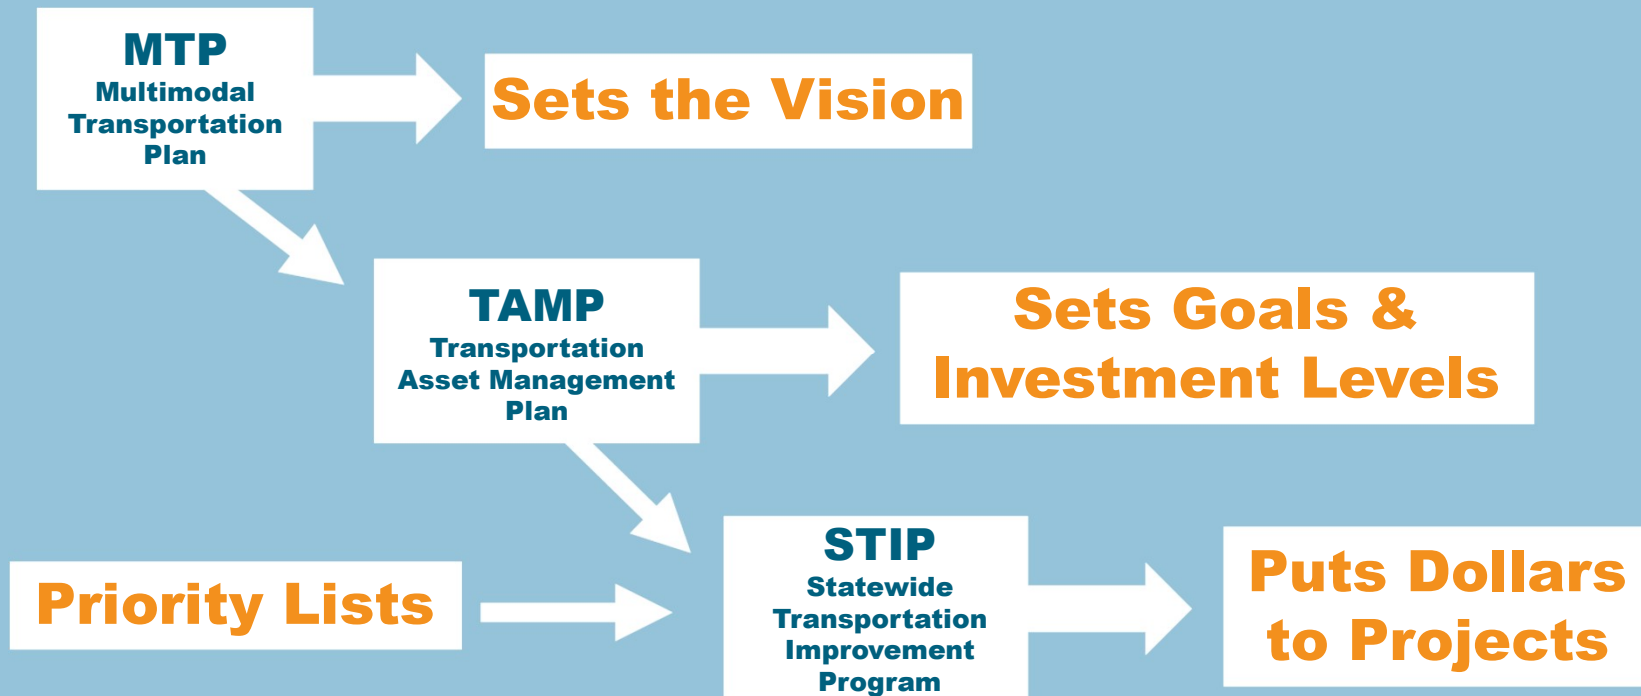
MTP
Multimodal Transportation Plan

Sets the Vision

TAMP
Transportation Asset Management Plan

Sets Goals & Investment Levels

Priority Lists

STIP
Statewide Transportation Improvement Program

Puts Dollars to Projects